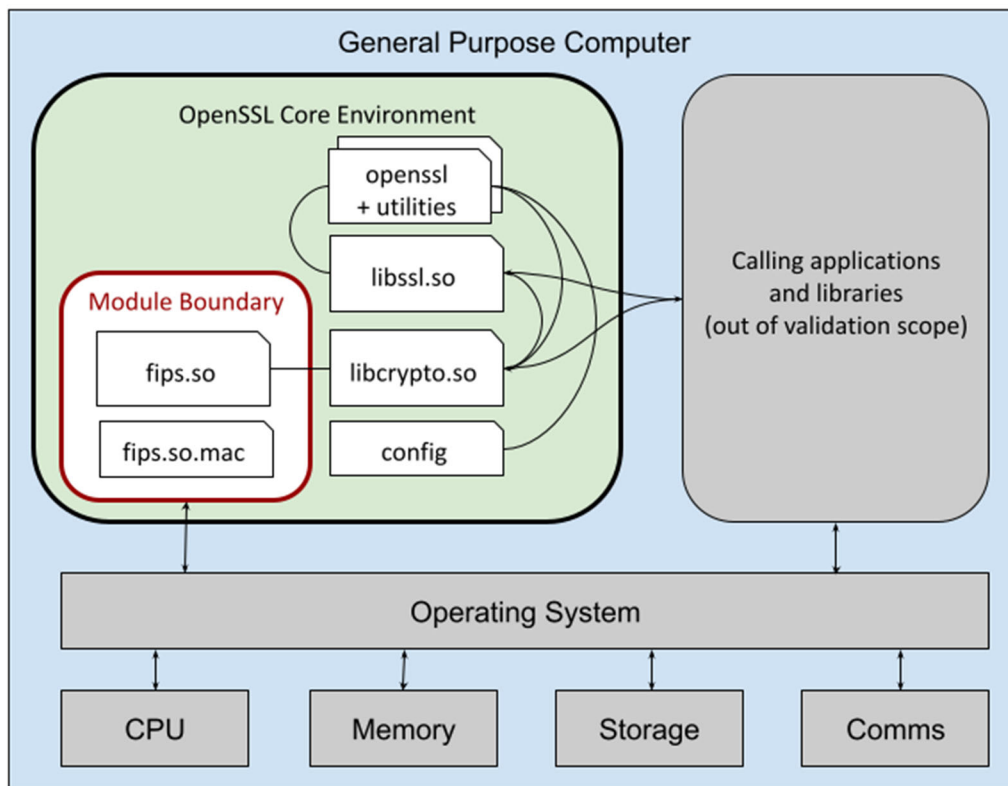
General Purpose Computer

OpenSSL Core Environment

openssl
+ utilities

libssl.so

Module Boundary

fips.so

libcrypto.so

fips.so.mac

config

Calling applications and libraries (out of validation scope)

Operating System

CPU

Memory

Storage

Comms